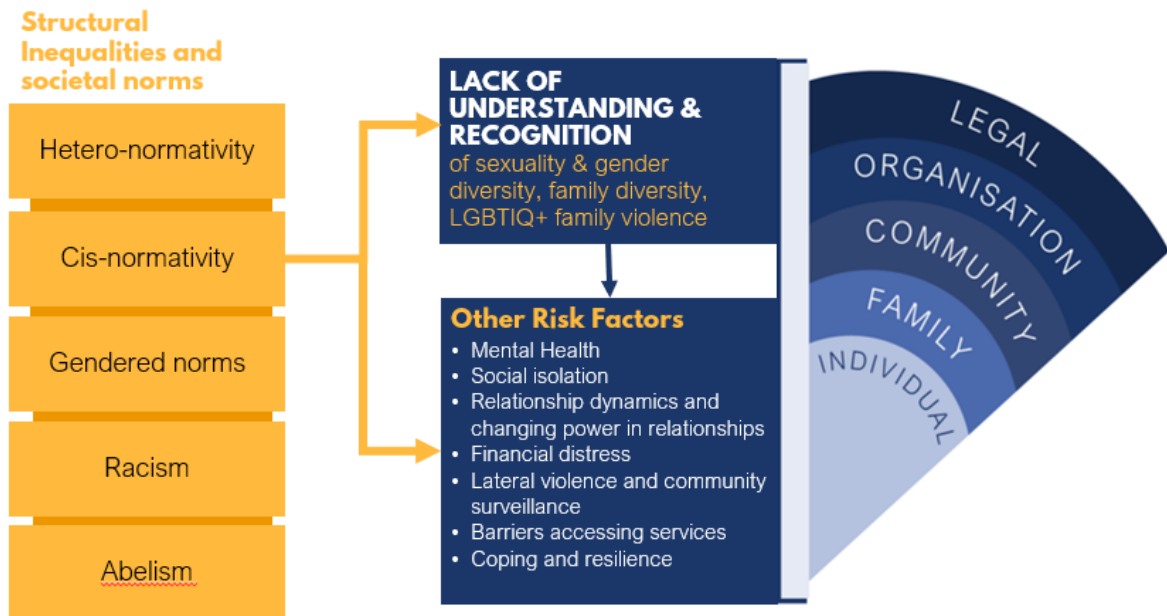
Structural Inequalities and societal norms

Hetero-normativity

Cis-normativity

Gendered norms

Racism

Abelism

LACK OF UNDERSTANDING & RECOGNITION
of sexuality & gender diversity, family diversity, LGBTIQ+ family violence

Other Risk Factors
• Mental Health
• Social isolation
• Relationship dynamics and changing power in relationships
• Financial distress
• Lateral violence and community surveillance
• Barriers accessing services
• Coping and resilience

LEGAL
ORGANISATION
COMMUNITY
FAMILY
INDIVIDUAL